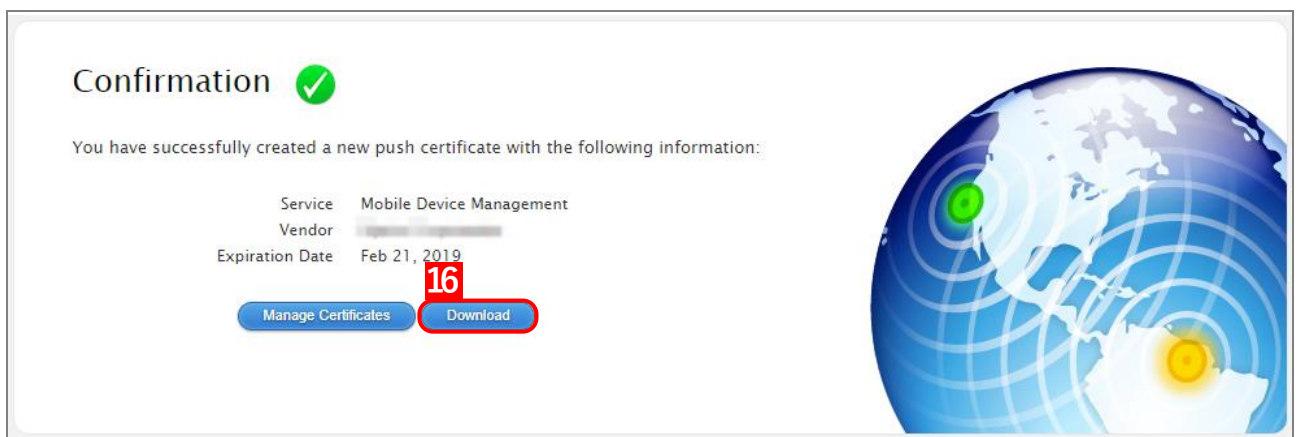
Confirmation

You have successfully created a new push certificate with the following information:

| | |
|---|---|
| Service | Mobile Device Management |
| Vendor | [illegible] |
| Expiration Date | Feb 21, 2019 |

16

Manage Certificates

Download